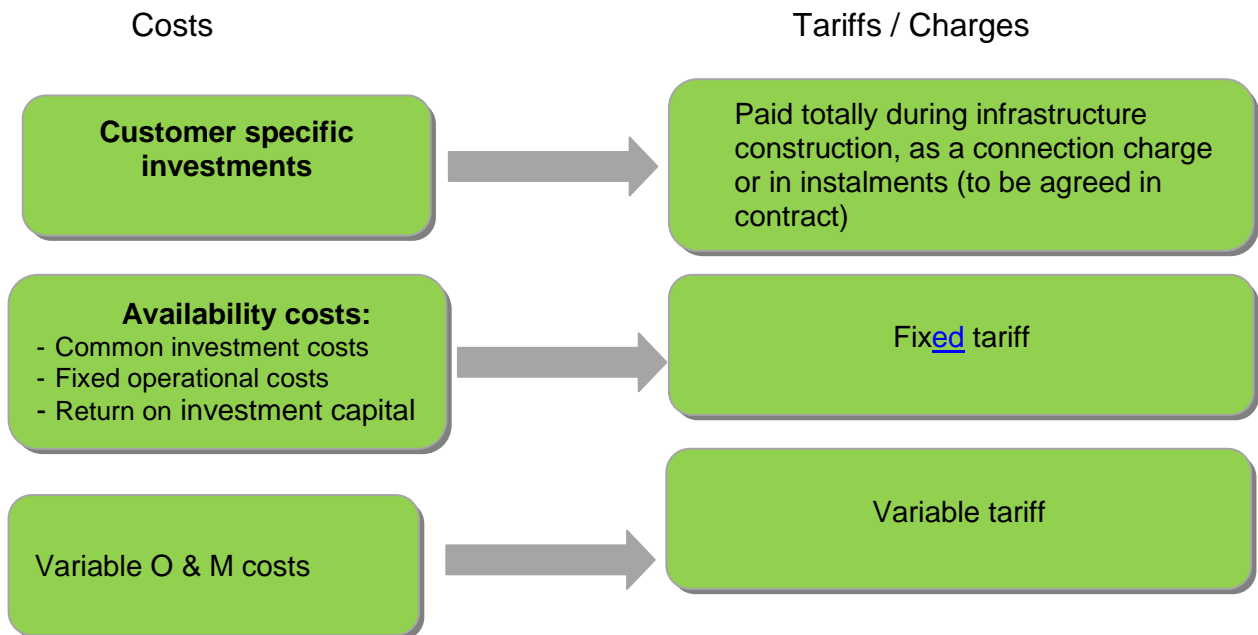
Costs

Tariffs / Charges

**Customer specific investments**

Paid totally during infrastructure construction, as a connection charge or in instalments (to be agreed in contract)

**Availability costs:**
- Common investment costs
- Fixed operational costs
- Return on investment capital

Fixed tariff

Variable O & M costs

Variable tariff